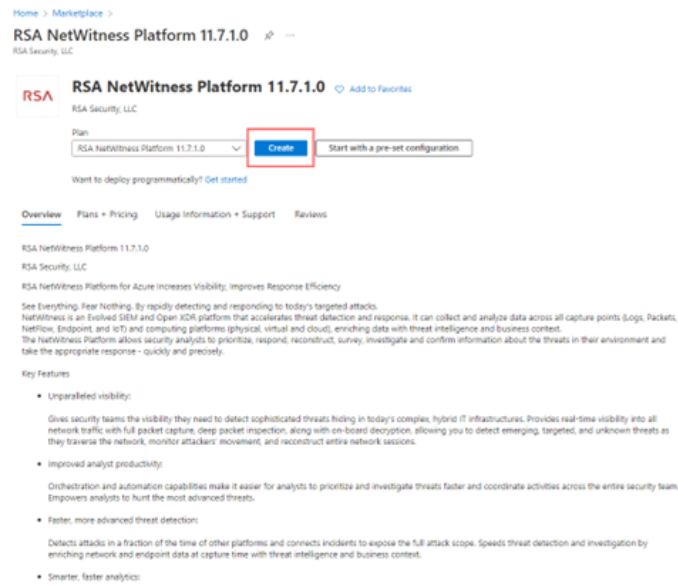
Home > Marketplace >

RSA NetWitness Platform 11.7.1.0

RSA Security, LLC

RSA

RSA NetWitness Platform 11.7.1.0

Add to Favorites

RSA Security, LLC

Plan

RSA NetWitness Platform 11.7.1.0

Create

Start with a pre-set configuration

Want to deploy programmatically? Get started

Overview Plans + Pricing Usage Information + Support Reviews

RSA NetWitness Platform 11.7.1.0

RSA Security, LLC

RSA NetWitness Platform for Azure Increases Visibility, Improves Response Efficiency

See Everything. Fear Nothing. By rapidly detecting and responding to today's targeted attacks.
NetWitness is an Evolved SIEM and Open XDR platform that accelerates threat detection and response. It can collect and analyze data across all capture points (Logs, Packets, NetFlow, Endpoint, and IoT) and computing platforms (physical, virtual and cloud), enriching data with threat intelligence and business context.
The NetWitness Platform allows security analysts to prioritize, respond, reconstruct, survey, investigate and confirm information about the threats in their environment and take the appropriate response - quickly and precisely.

Key Features

• Unparalleled visibility:

Gives security teams the visibility they need to detect sophisticated threats hiding in today's complex, hybrid IT infrastructures. Provides real-time visibility into all network traffic with full packet capture, deep packet inspection, along with on-board decryption, allowing you to detect emerging, targeted, and unknown threats as they traverse the network, monitor attackers' movement, and reconstruct entire network sessions.

• Improved analyst productivity:

Orchestration and automation capabilities make it easier for analysts to prioritize and investigate threats faster and coordinate activities across the entire security team. Empowers analysts to hunt the most advanced threats.

• Faster, more advanced threat detection:

Detects attacks in a fraction of the time of other platforms and connects incidents to expose the full attack scope. Speeds threat detection and investigation by enriching network and endpoint data at capture time with threat intelligence and business context.

• Smarter, faster analytics: